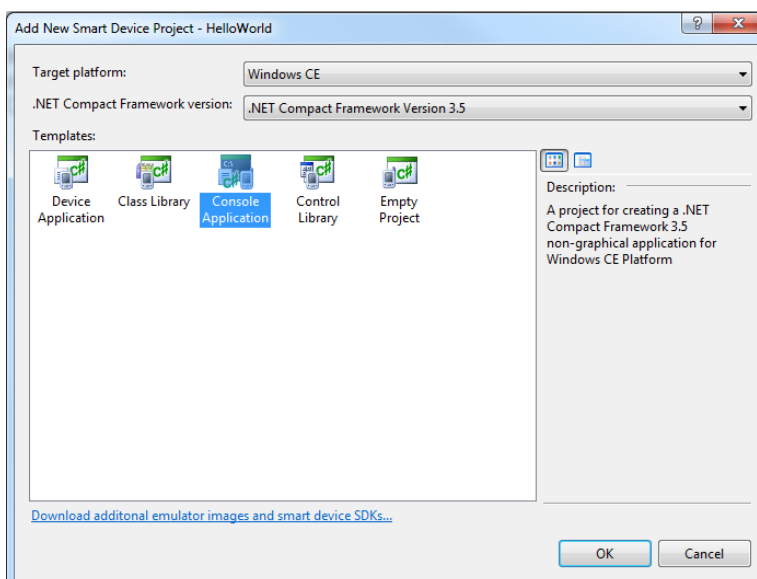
Add New Smart Device Project - HelloWorld

?

x

Target platform:

Windows CE

.NET Compact Framework version:

.NET Compact Framework Version 3.5

Templates:

C#

Device Application

C#

Class Library

C:\

C#

Console Application

C#

Control Library

C#

Empty Project

Description:

A project for creating a .NET Compact Framework 3.5 non-graphical application for Windows CE Platform

Download additonal emulator images and smart device SDKs...

OK

Cancel